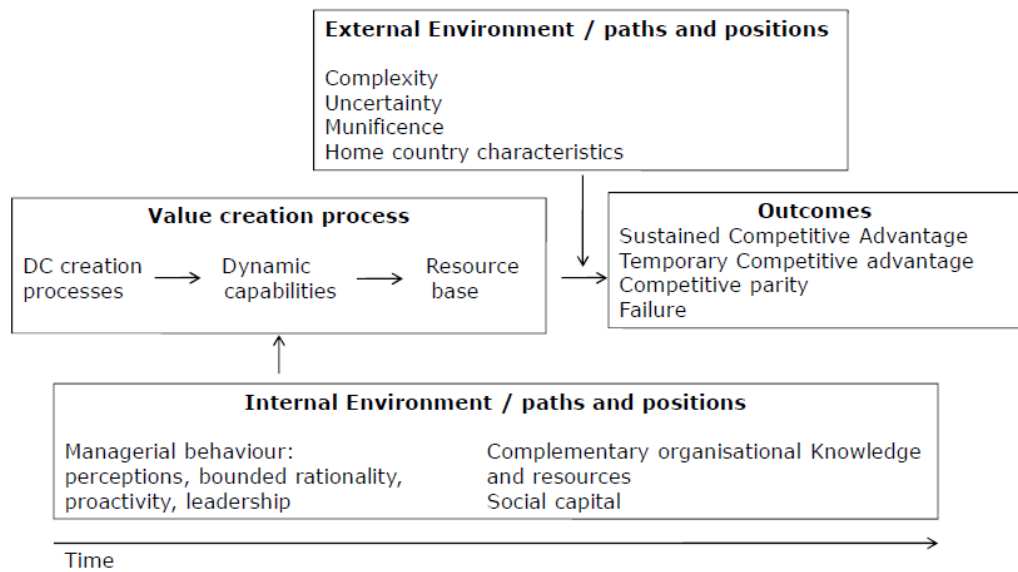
External Environment / paths and positions

Complexity
Uncertainty
Munificence
Home country characteristics

Value creation process

DC creation processes

Dynamic capabilities

Resource base

Outcomes

Sustained Competitive Advantage
Temporary Competitive advantage
Competitive parity
Failure

Internal Environment / paths and positions

Managerial behaviour: perceptions, bounded rationality, proactivity, leadership

Complementary organisational Knowledge and resources
Social capital

Time